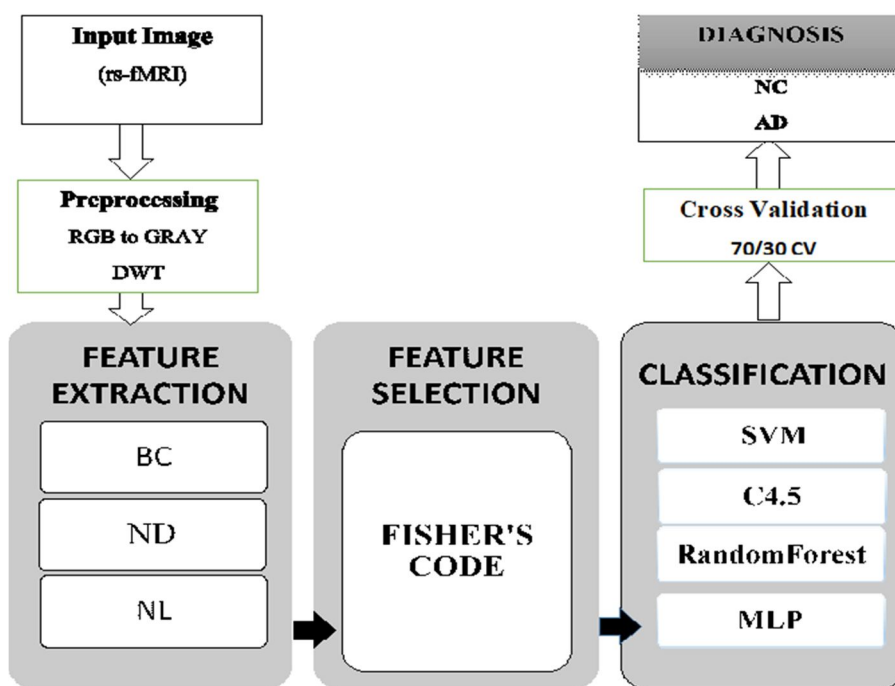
Input Image
(rs-fMRI)

Preprocessing
RGB to GRAY
DWT

FEATURE EXTRACTION
BC
ND
NL

FEATURE SELECTION
FISHER'S CODE

CLASSIFICATION
SVM
C4.5
RandomForest
MLP

Cross Validation
70/30 CV

DIAGNOSIS
NC
AD